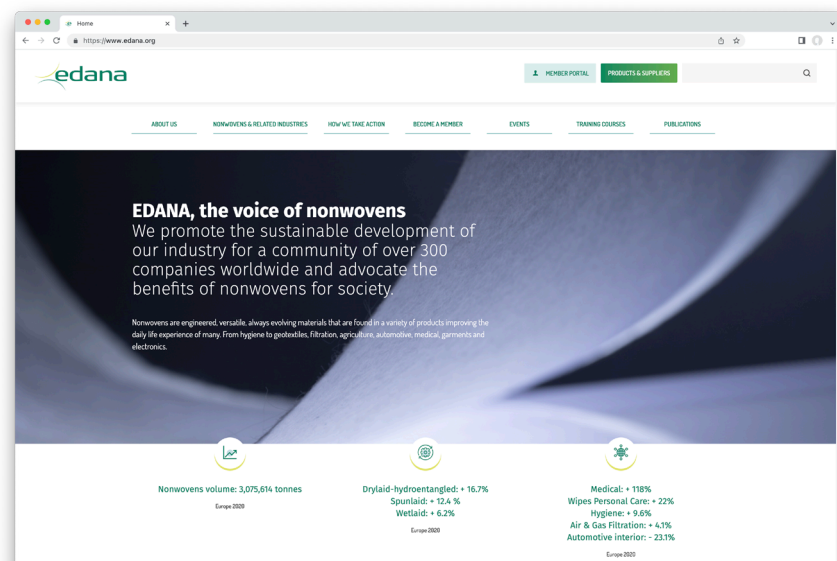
Home

https://www.edana.org

edana

MEMBER PORTAL

PRODUCTS & SUPPLIERS

ABOUT US

NONWOVENS & RELATED INDUSTRIES

HOW WE TAKE ACTION

BECOME A MEMBER

EVENTS

TRAINING COURSES

PUBLICATIONS

EDANA, the voice of nonwovens

We promote the sustainable development of our industry for a community of over 300 companies worldwide and advocate the benefits of nonwovens for society.

Nonwovens are engineered, versatile, always evolving materials that are found in a variety of products improving the daily life experience of many. From hygiene to geotextiles, filtration, agriculture, automotive, medical, garments and electronics.

Nonwovens volume: 3,075,614 tonnes

Europe 2020

Drylaid-hydroentangled: + 16.7%
Spunlaid: + 12.4 %
Wetlaid: + 6.2%

Europe 2020

Medical: + 118%
Wipes Personal Care: + 22%
Hygiene: + 9.6%
Air & Gas Filtration: + 4.1%
Automotive interior: - 23.1%

Europe 2020